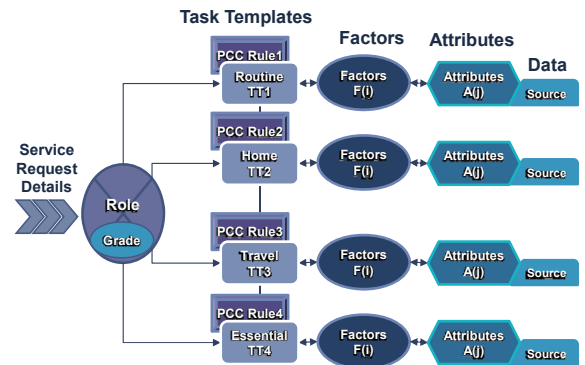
Task Templates

Factors

Attributes

Data

Service Request Details

Role

Grade

PCC Rule1

Routine TT1

Factors F(i)

Attributes A(j)

Source

PCC Rule2

Home TT2

Factors F(i)

Attributes A(j)

Source

PCC Rule3

Travel TT3

Factors F(i)

Attributes A(j)

Source

PCC Rule4

Essential TT4

Factors F(i)

Attributes A(j)

Source